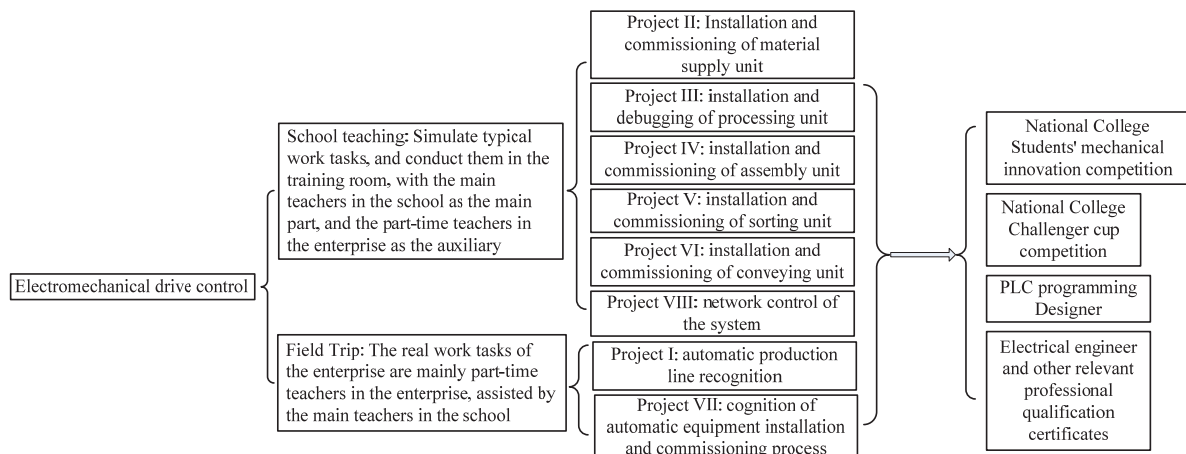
Electromechanical drive control

School teaching: Simulate typical work tasks, and conduct them in the training room, with the main teachers in the school as the main part, and the part-time teachers in the enterprise as the auxiliary

Field Trip: The real work tasks of the enterprise are mainly part-time teachers in the enterprise, assisted by the main teachers in the school

Project II: Installation and commissioning of material supply unit

Project III: installation and debugging of processing unit

Project IV: installation and commissioning of assembly unit

Project V: installation and commissioning of sorting unit

Project VI: installation and commissioning of conveying unit

Project VIII: network control of the system

Project I: automatic production line recognition

Project VII: cognition of automatic equipment installation and commissioning process

National College Students' mechanical innovation competition

National College Challenger cup competition

PLC programming Designer

Electrical engineer and other relevant professional qualification certificates